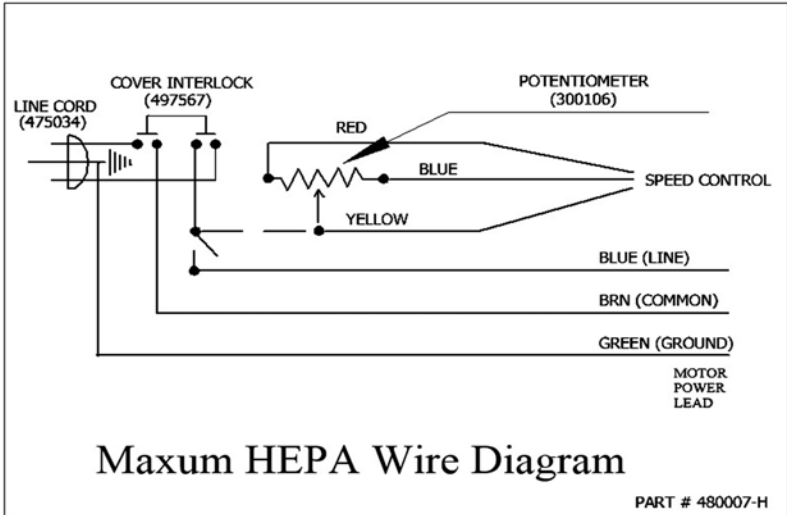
COVER INTERLOCK
(497567)

LINE CORD
(475034)

POTENTIOMETER
(300106)

RED

BLUE

SPEED CONTROL

YELLOW

BLUE (LINE)

BRN (COMMON)

GREEN (GROUND)

MOTOR
POWER
LEAD

Maxum HEPA Wire Diagram

PART # 480007-H